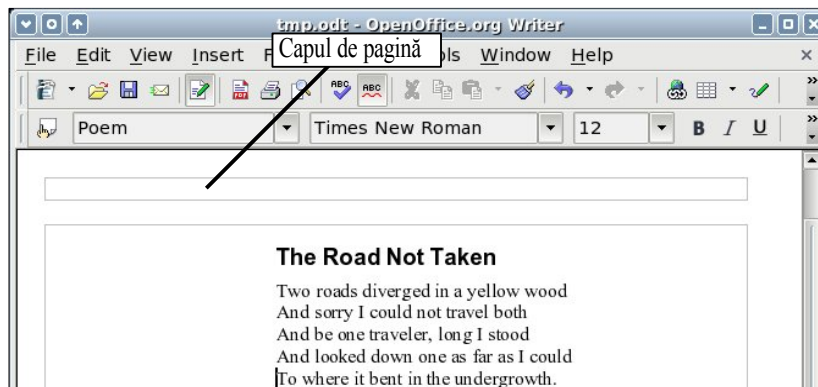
tmp.odt - OpenOffice.org Writer

File Edit View Insert F Capul de pagină ols Window Help

Poem

Times New Roman

12

B I U

The Road Not Taken

Two roads diverged in a yellow wood
And sorry I could not travel both
And be one traveler, long I stood
And looked down one as far as I could
To where it bent in the undergrowth.